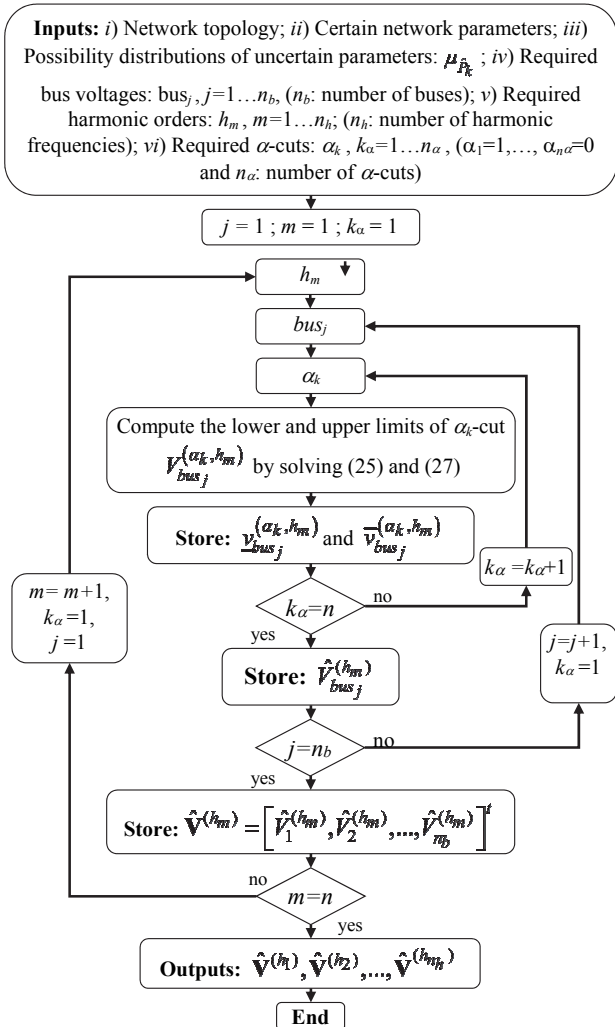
**Inputs:** *i*) Network topology; *ii*) Certain network parameters; *iii*) Possibility distributions of uncertain parameters: $\mu_{\tilde{P}_k}$ ; *iv*) Required bus voltages: bus$_j$, $j$=1…$n_b$, ($n_b$: number of buses); *v*) Required harmonic orders: $h_m$, $m$=1…$n_h$; ($n_h$: number of harmonic frequencies); *vi*) Required $\alpha$-cuts: $\alpha_k$ , $k_\alpha$=1…$n_\alpha$ , ($\alpha_1$=1,…, $\alpha_{n\alpha}$=0 and $n_\alpha$: number of $\alpha$-cuts)

$j = 1$ ; $m = 1$ ; $k_\alpha = 1$

$h_m$

$bus_j$

$\alpha_k$

Compute the lower and upper limits of $\alpha_k$-cut $V_{bus_j}^{(\alpha_k,h_m)}$ by solving (25) and (27)

**Store:** $\underline{v}_{bus_j}^{(\alpha_k,h_m)}$ and $\overline{v}_{bus_j}^{(\alpha_k,h_m)}$

$k_\alpha = k_\alpha + 1$

$k_\alpha = n$

no

yes

$m = m+1$, $k_\alpha = 1$, $j = 1$

**Store:** $\hat{V}_{bus_j}^{(h_m)}$

$j = j+1$, $k_\alpha = 1$

$j = n_b$

no

yes

**Store:** $\hat{\mathbf{V}}^{(h_m)} = \left[\hat{V}_1^{(h_m)}, \hat{V}_2^{(h_m)}, ..., \hat{V}_{n_b}^{(h_m)}\right]^t$

no

$m = n$

yes

**Outputs:** $\hat{\mathbf{V}}^{(h_1)}, \hat{\mathbf{V}}^{(h_2)}, ..., \hat{\mathbf{V}}^{(h_{m_h})}$

**End**